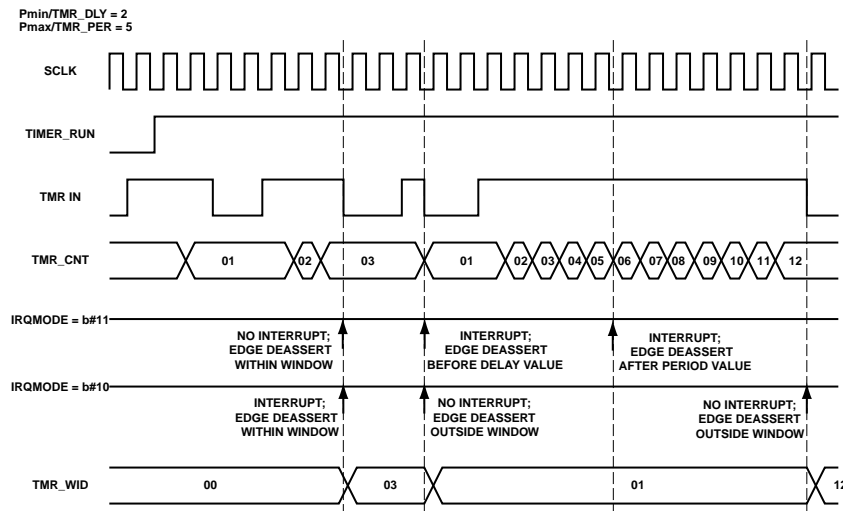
Pmin/TMR_DLY = 2
Pmax/TMR_PER = 5

SCLK

TIMER_RUN

TMR IN

TMR_CNT
01
02
03
01
02
03
04
05
06
07
08
09
10
11
12

IRQMODE = b#11

NO INTERRUPT;
EDGE DEASSERT
WITHIN WINDOW

INTERRUPT;
EDGE DEASSERT
BEFORE DELAY VALUE

INTERRUPT;
EDGE DEASSERT
AFTER PERIOD VALUE

IRQMODE = b#10

INTERRUPT;
EDGE DEASSERT
WITHIN WINDOW

NO INTERRUPT;
EDGE DEASSERT
OUTSIDE WINDOW

NO INTERRUPT;
EDGE DEASSERT
OUTSIDE WINDOW

TMR_WID
00
03
01
12